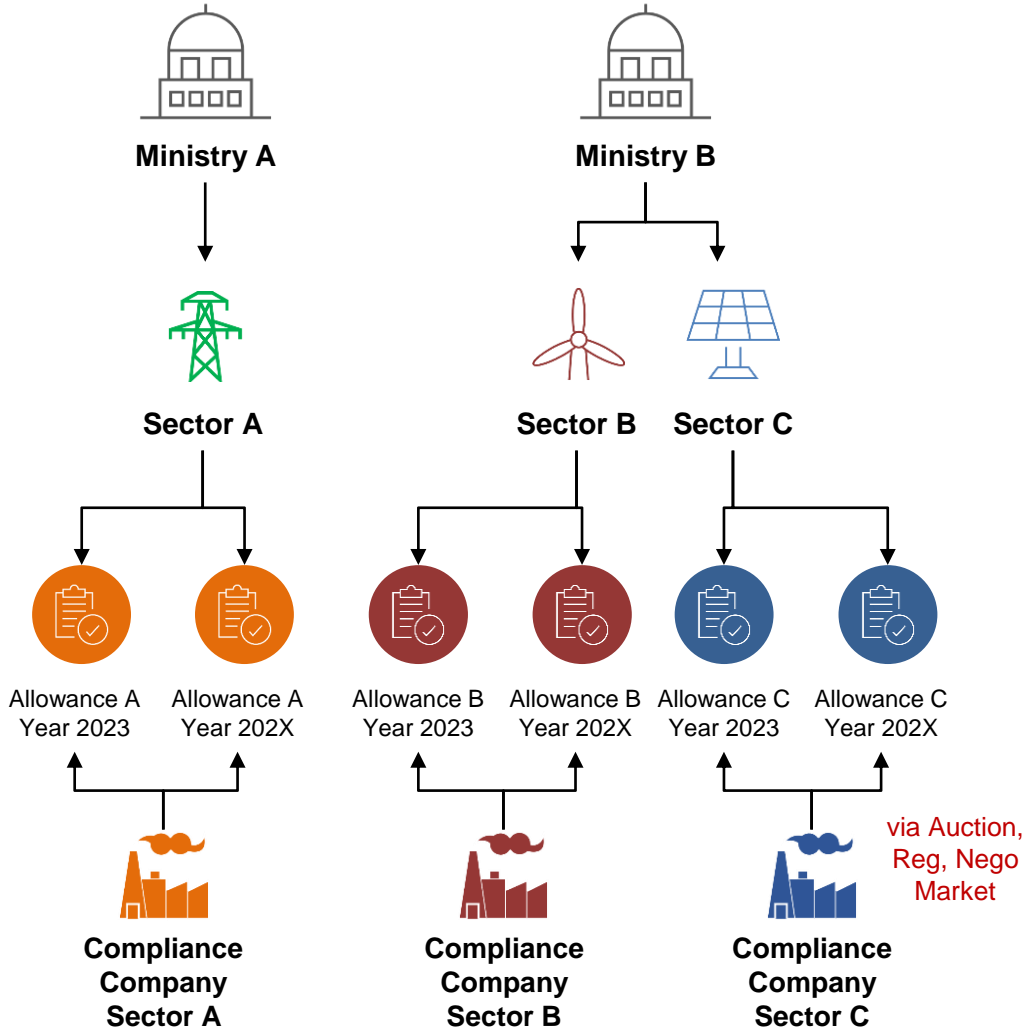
Ministry A

Ministry B

Sector A

Sector B

Sector C

Allowance A Year 2023

Allowance A Year 202X

Allowance B Year 2023

Allowance B Year 202X

Allowance C Year 2023

Allowance C Year 202X

via Auction, Reg, Nego Market

Compliance Company Sector A

Compliance Company Sector B

Compliance Company Sector C